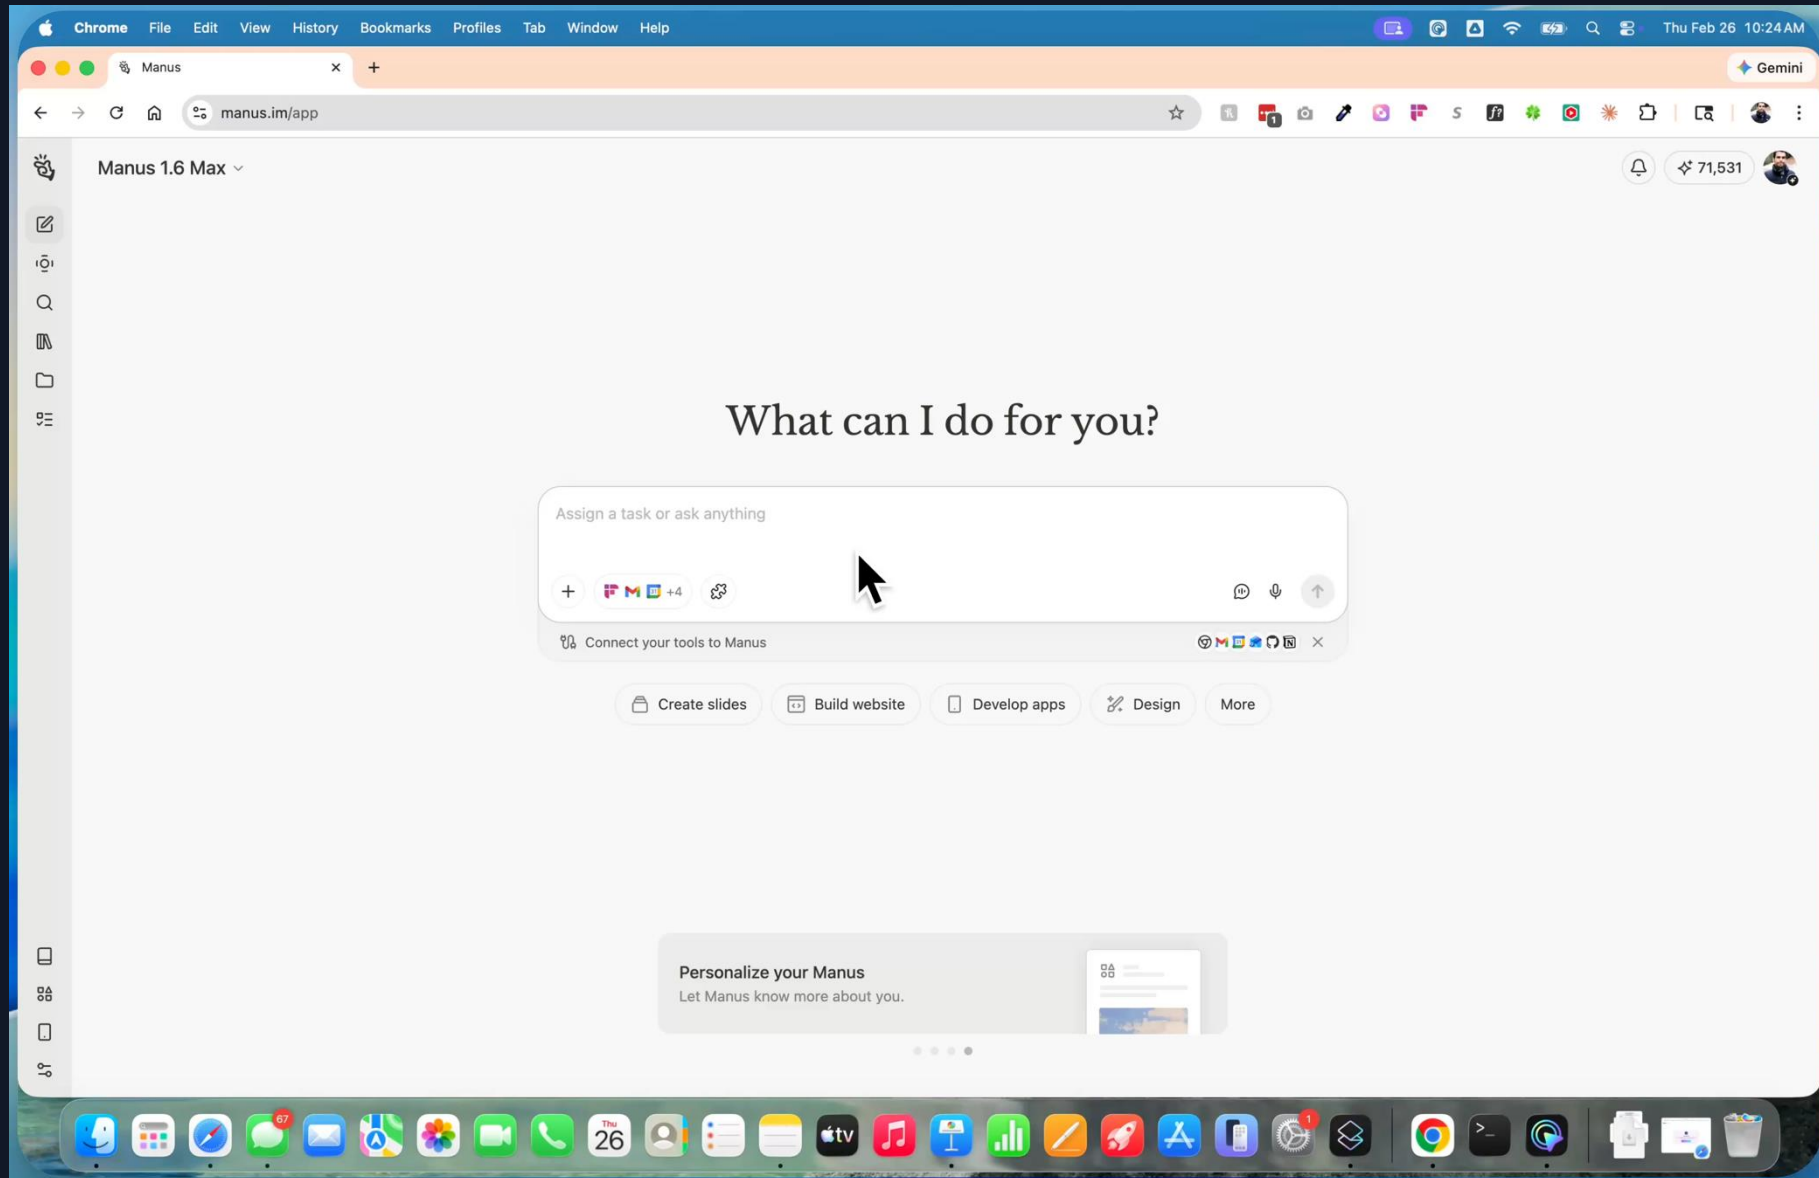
Chrome File Edit View History Bookmarks Profiles Tab Window Help

Thu Feb 26 10:24 AM

Manus

Gemini

manus.im/app

Manus 1.6 Max

71,531

What can I do for you?

Assign a task or ask anything

+4

Connect your tools to Manus

Create slides Build website Develop apps Design More

Personalize your Manus

Let Manus know more about you.

67

Thu 26

1